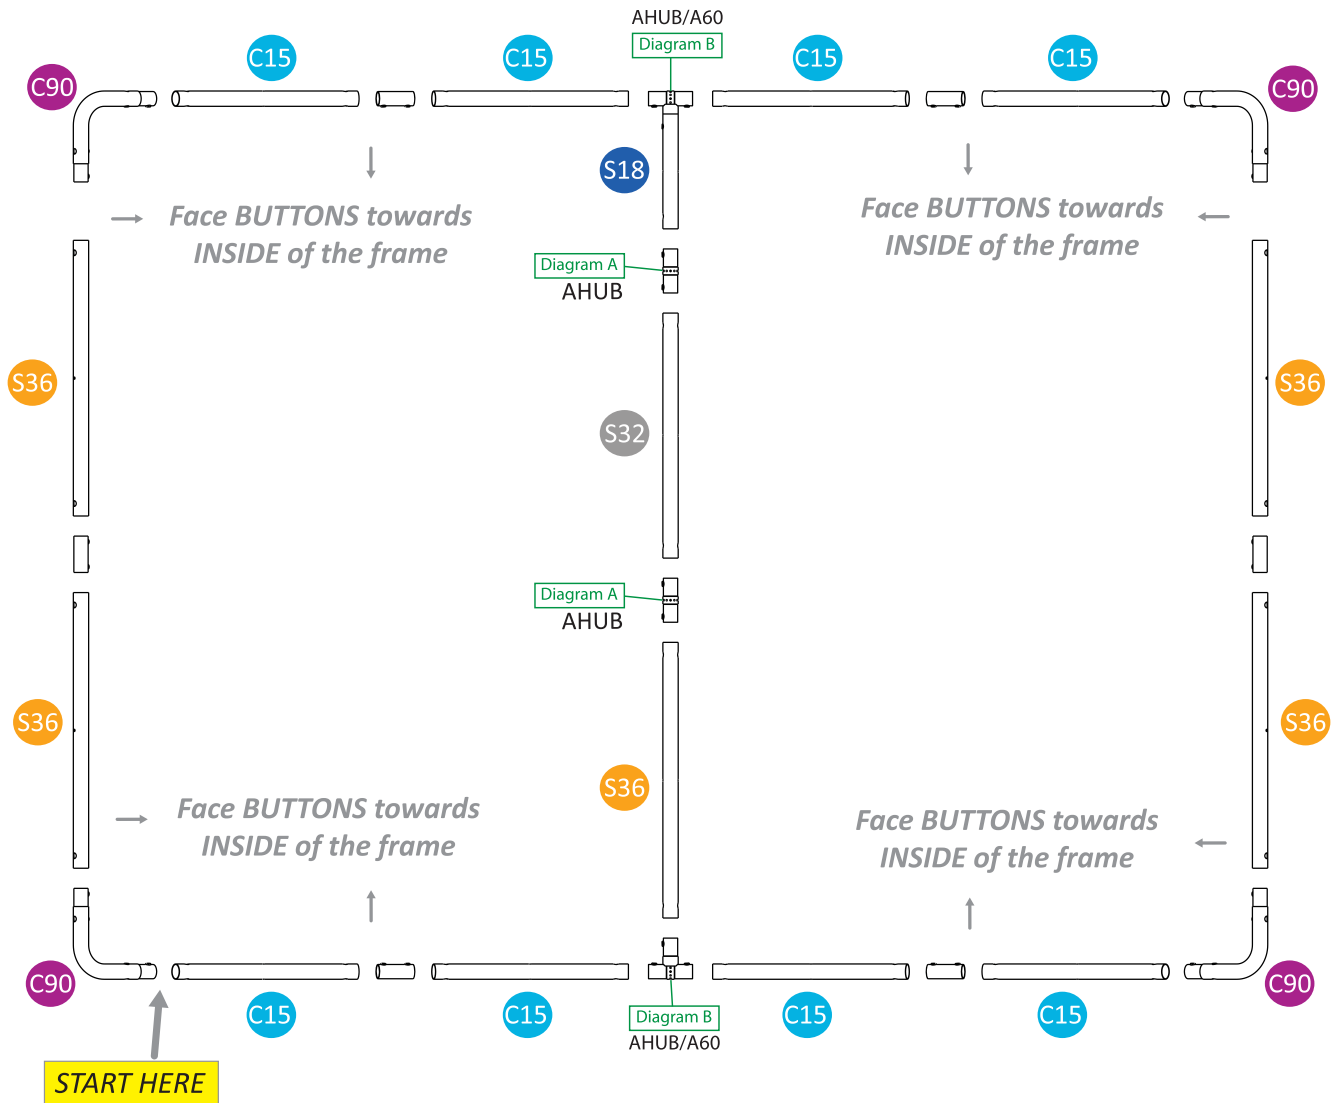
AHUB/A60
Diagram B

C90 C15 C15 C15 C15 C90

S18

Face BUTTONS towards INSIDE of the frame

Face BUTTONS towards INSIDE of the frame

Diagram A
AHUB

S36

S32

S36

Diagram A
AHUB

S36

S36

S36

Face BUTTONS towards INSIDE of the frame

Face BUTTONS towards INSIDE of the frame

C90 C15 C15 C15 C15 C90

Diagram B
AHUB/A60

START HERE